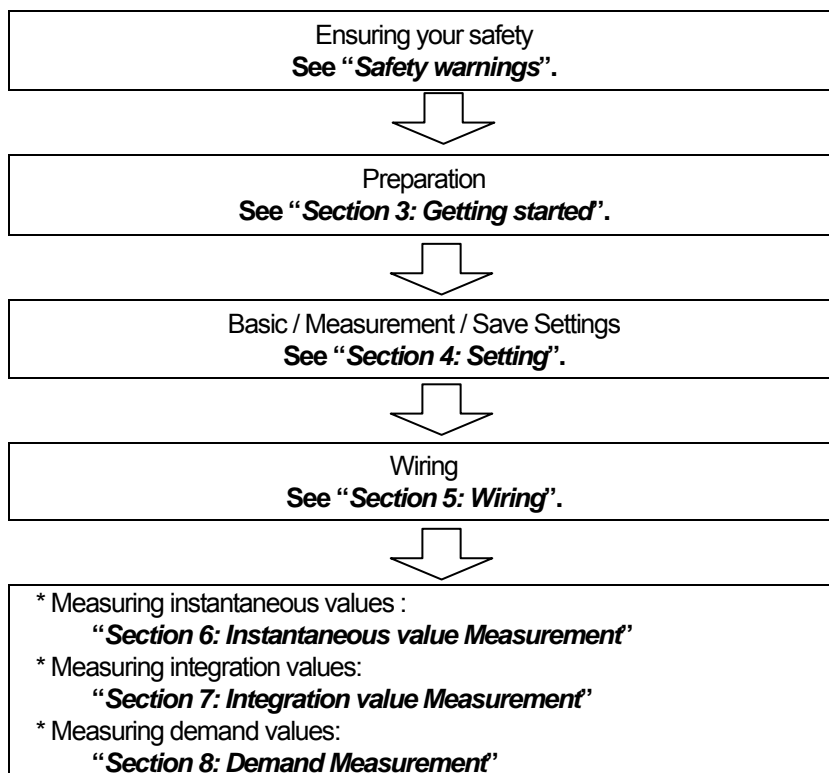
Ensuring your safety
See "Safety warnings".

Preparation
See "Section 3: Getting started".

Basic / Measurement / Save Settings
See "Section 4: Setting".

Wiring
See "Section 5: Wiring".

* Measuring instantaneous values :
"Section 6: Instantaneous value Measurement"
* Measuring integration values:
"Section 7: Integration value Measurement"
* Measuring demand values:
"Section 8: Demand Measurement"